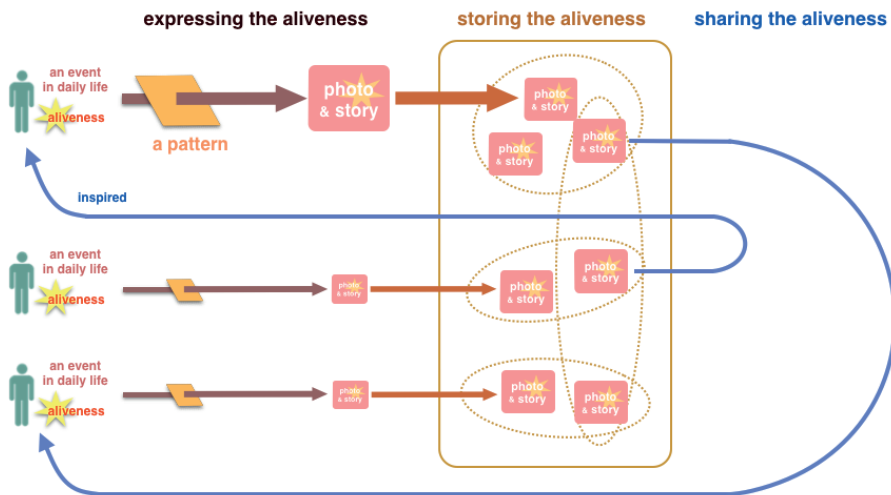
expressing the aliveness

storing the aliveness

sharing the aliveness

an event in daily life

aliveness

a pattern

photo & story

photo & story

photo & story

photo & story

inspired

an event in daily life

aliveness

photo & story

photo & story

photo & story

an event in daily life

aliveness

photo & story

photo & story

photo & story